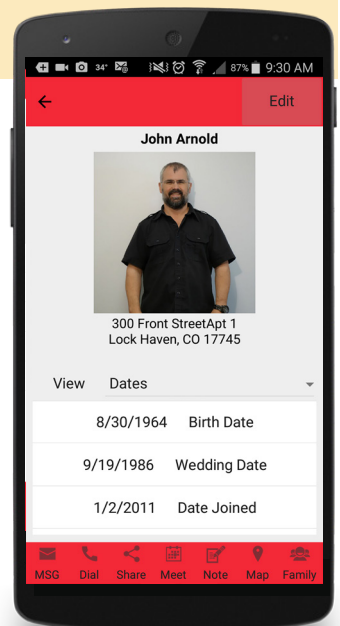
34° 87% 9:30 AM

Edit

John Arnold

300 Front StreetApt 1
Lock Haven, CO 17745

View Dates

| | |
|---|---|
| 8/30/1964 | Birth Date |
| 9/19/1986 | Wedding Date |
| 1/2/2011 | Date Joined |

MSG Dial Share Meet Note Map Family